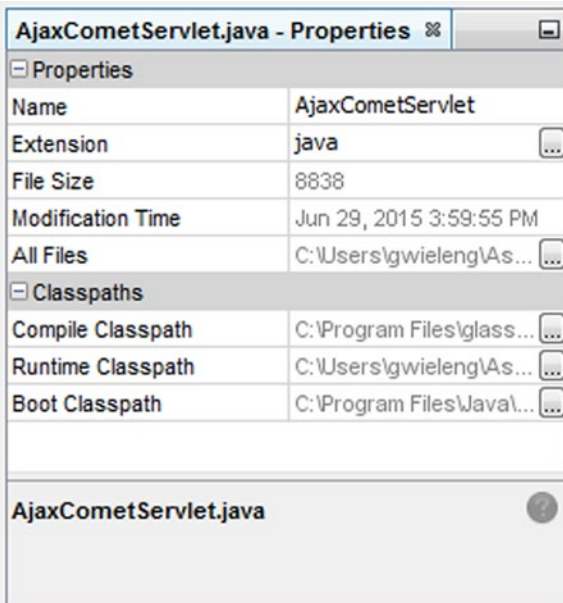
AjaxCometServlet.java - Properties

Properties

| Name | AjaxCometServlet |
|---|---|
| Extension | java ... |
| File Size | 8838 |
| Modification Time | Jun 29, 2015 3:59:55 PM |
| All Files | C:\Users\gwieleng\As... ... |

Classpaths

| Compile Classpath | C:\Program Files\glass... ... |
|---|---|
| Runtime Classpath | C:\Users\gwieleng\As... ... |
| Boot Classpath | C:\Program Files\Java\... ... |

AjaxCometServlet.java